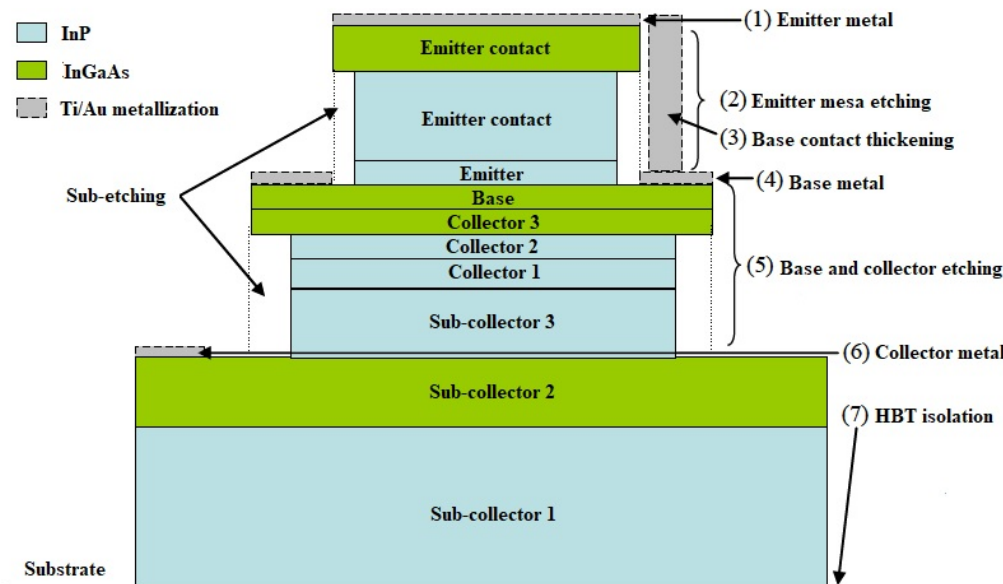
InP
InGaAs
Ti/Au metallization

(1) Emitter metal
Emitter contact
Emitter contact
(2) Emitter mesa etching
(3) Base contact thickening
Sub-etching
Emitter
(4) Base metal
Base
Collector 3
Collector 2
Collector 1
(5) Base and collector etching
Sub-collector 3
(6) Collector metal
Sub-collector 2
(7) HBT isolation
Sub-collector 1
Substrate